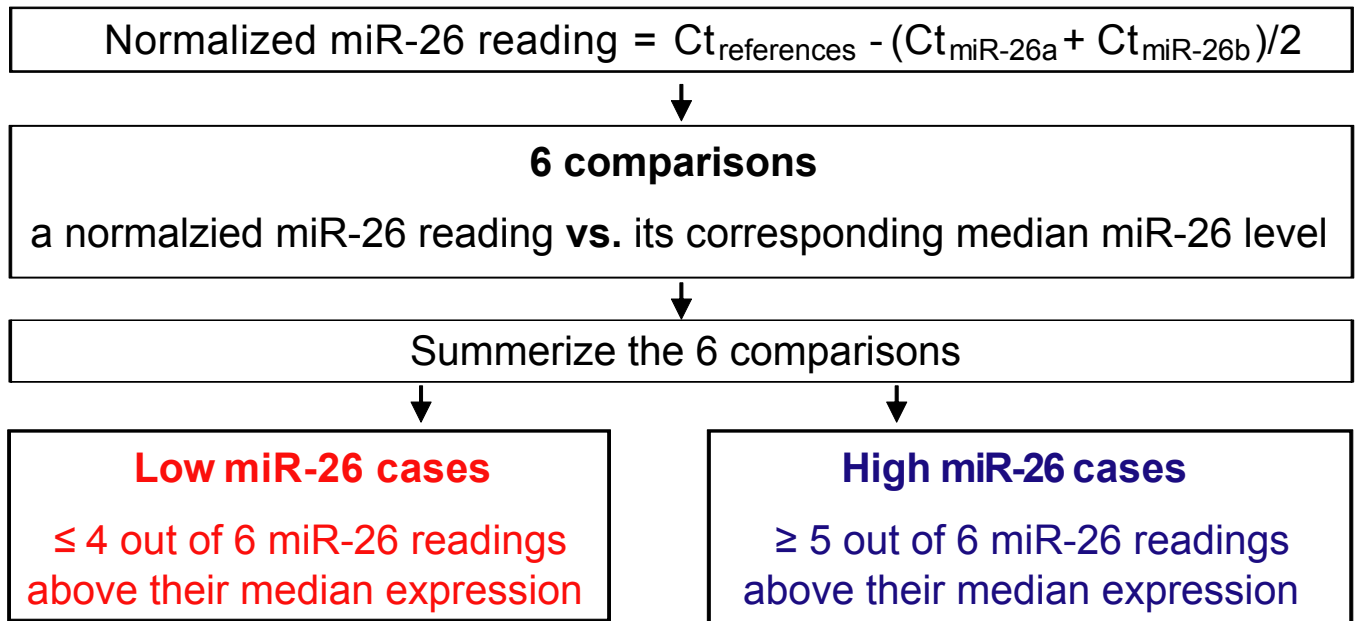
Normalized miR-26 reading = $Ct_{references} - (Ct_{miR\text{-}26a} + Ct_{miR\text{-}26b})/2$

**6 comparisons**

a normalzied miR-26 reading **vs.** its corresponding median miR-26 level

Summerize the 6 comparisons

**Low miR-26 cases**

≤ 4 out of 6 miR-26 readings above their median expression

**High miR-26 cases**

≥ 5 out of 6 miR-26 readings above their median expression